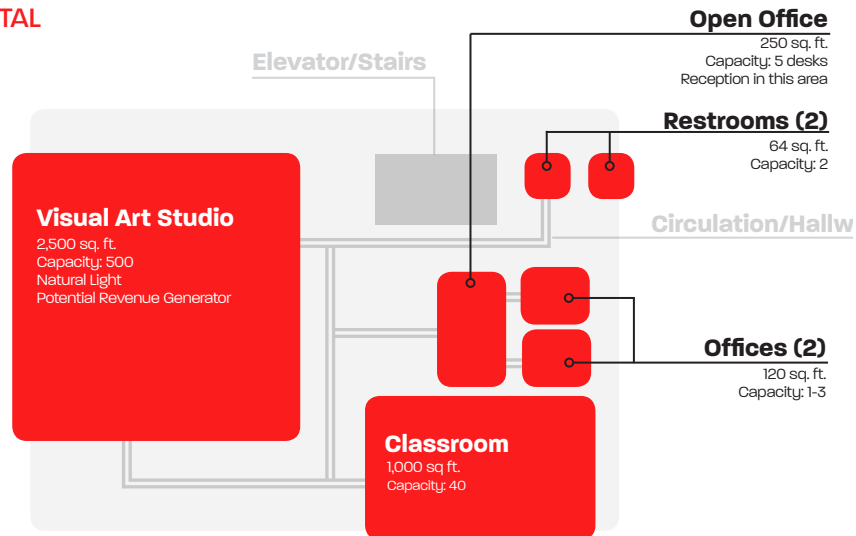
TAL

Open Office
250 sq. ft.
Capacity: 5 desks
Reception in this area

Elevator/Stairs

Restrooms (2)
64 sq. ft.
Capacity: 2

Visual Art Studio
2,500 sq. ft.
Capacity: 500
Natural Light
Potential Revenue Generator

Circulation/Hallw

Offices (2)
120 sq. ft.
Capacity: 1-3

Classroom
1,000 sq ft.
Capacity: 40